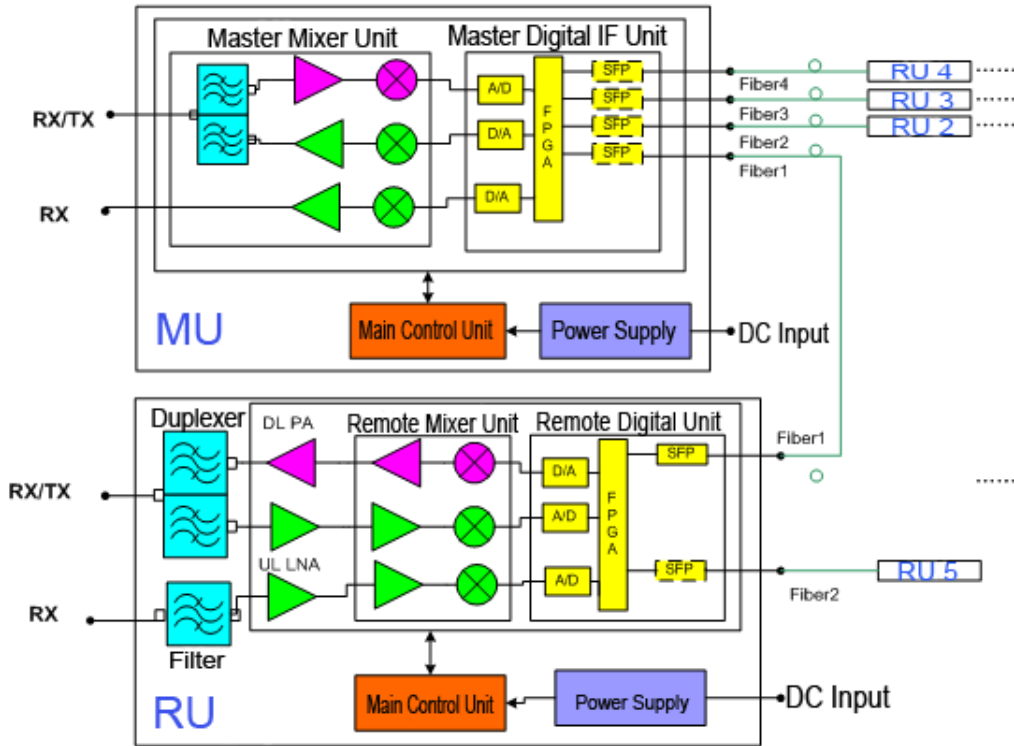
Master Mixer Unit

Master Digital IF Unit

A/D

D/A

D/A

F P G A

SFP

SFP

SFP

SFP

Fiber4

Fiber3

Fiber2

Fiber1

RU 4

RU 3

RU 2

RX/TX

RX

MU

Main Control Unit

Power Supply

DC Input

Duplexer

DL PA

Remote Mixer Unit

Remote Digital Unit

D/A

A/D

A/D

F P G A

SFP

SFP

Fiber1

UL LNA

RU 5

Fiber2

RX/TX

RX

Filter

RU

Main Control Unit

Power Supply

DC Input